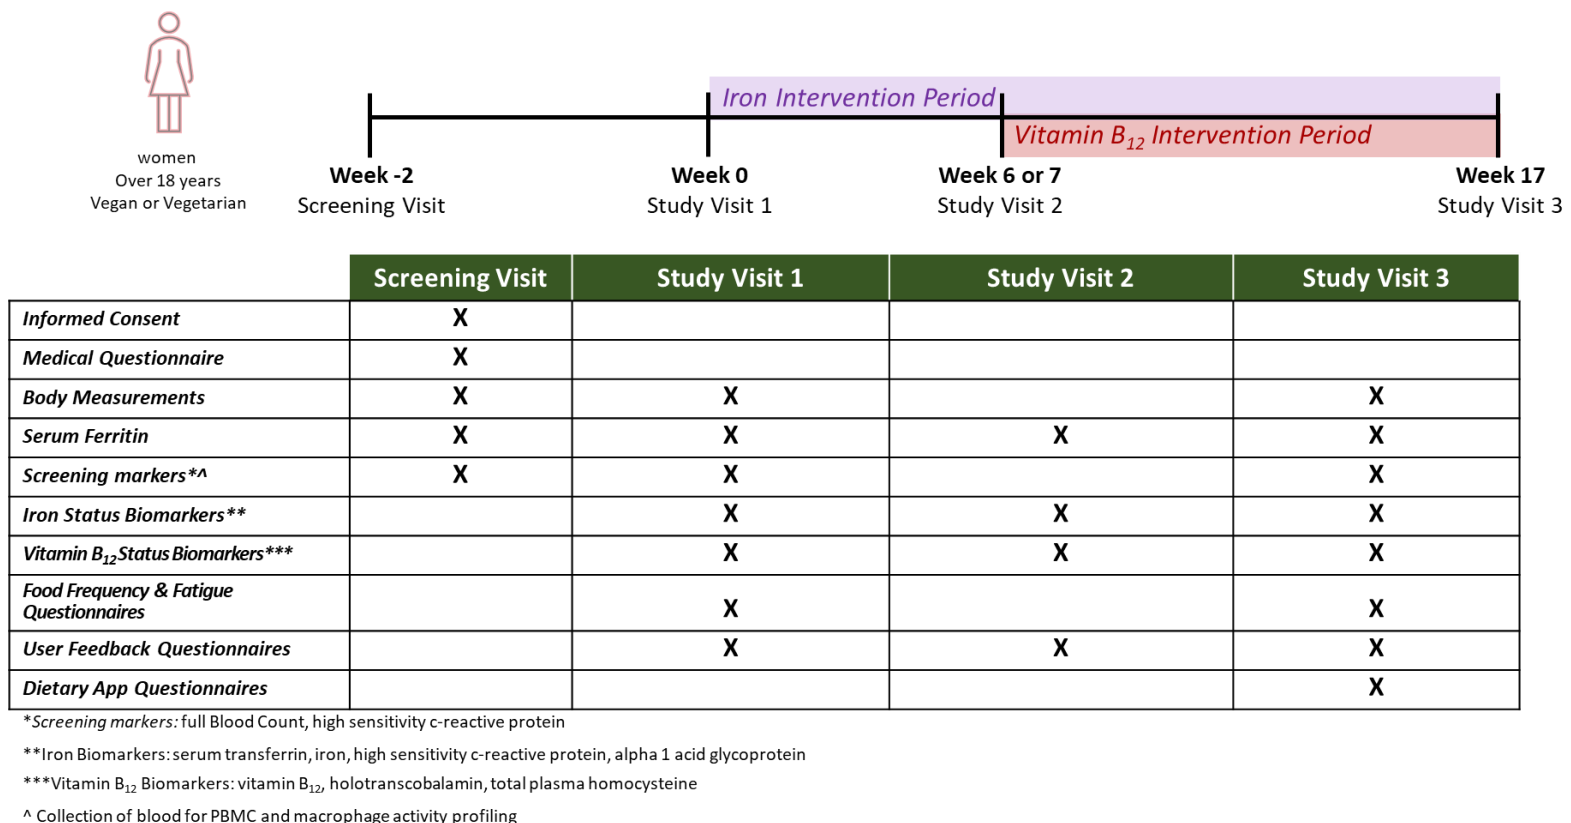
women
Over 18 years
Vegan or Vegetarian

Iron Intervention Period

Vitamin $B_{12}$ Intervention Period

Week -2
Screening Visit

Week 0
Study Visit 1

Week 6 or 7
Study Visit 2

Week 17
Study Visit 3

| | Screening Visit | Study Visit 1 | Study Visit 2 | Study Visit 3 |
|---|---|---|---|---|
| Informed Consent | X | | | |
| Medical Questionnaire | X | | | |
| Body Measurements | X | X | | X |
| Serum Ferritin | X | X | X | X |
| Screening markers*^ | X | X | | X |
| Iron Status Biomarkers** | | X | X | X |
| Vitamin $B_{12}$ Status Biomarkers*** | | X | X | X |
| Food Frequency & Fatigue Questionnaires | | X | | X |
| User Feedback Questionnaires | | X | X | X |
| Dietary App Questionnaires | | | | X |

*Screening markers: full Blood Count, high sensitivity c-reactive protein

**Iron Biomarkers: serum transferrin, iron, high sensitivity c-reactive protein, alpha 1 acid glycoprotein

***Vitamin $B_{12}$ Biomarkers: vitamin $B_{12}$, holotranscobalamin, total plasma homocysteine

^ Collection of blood for PBMC and macrophage activity profiling